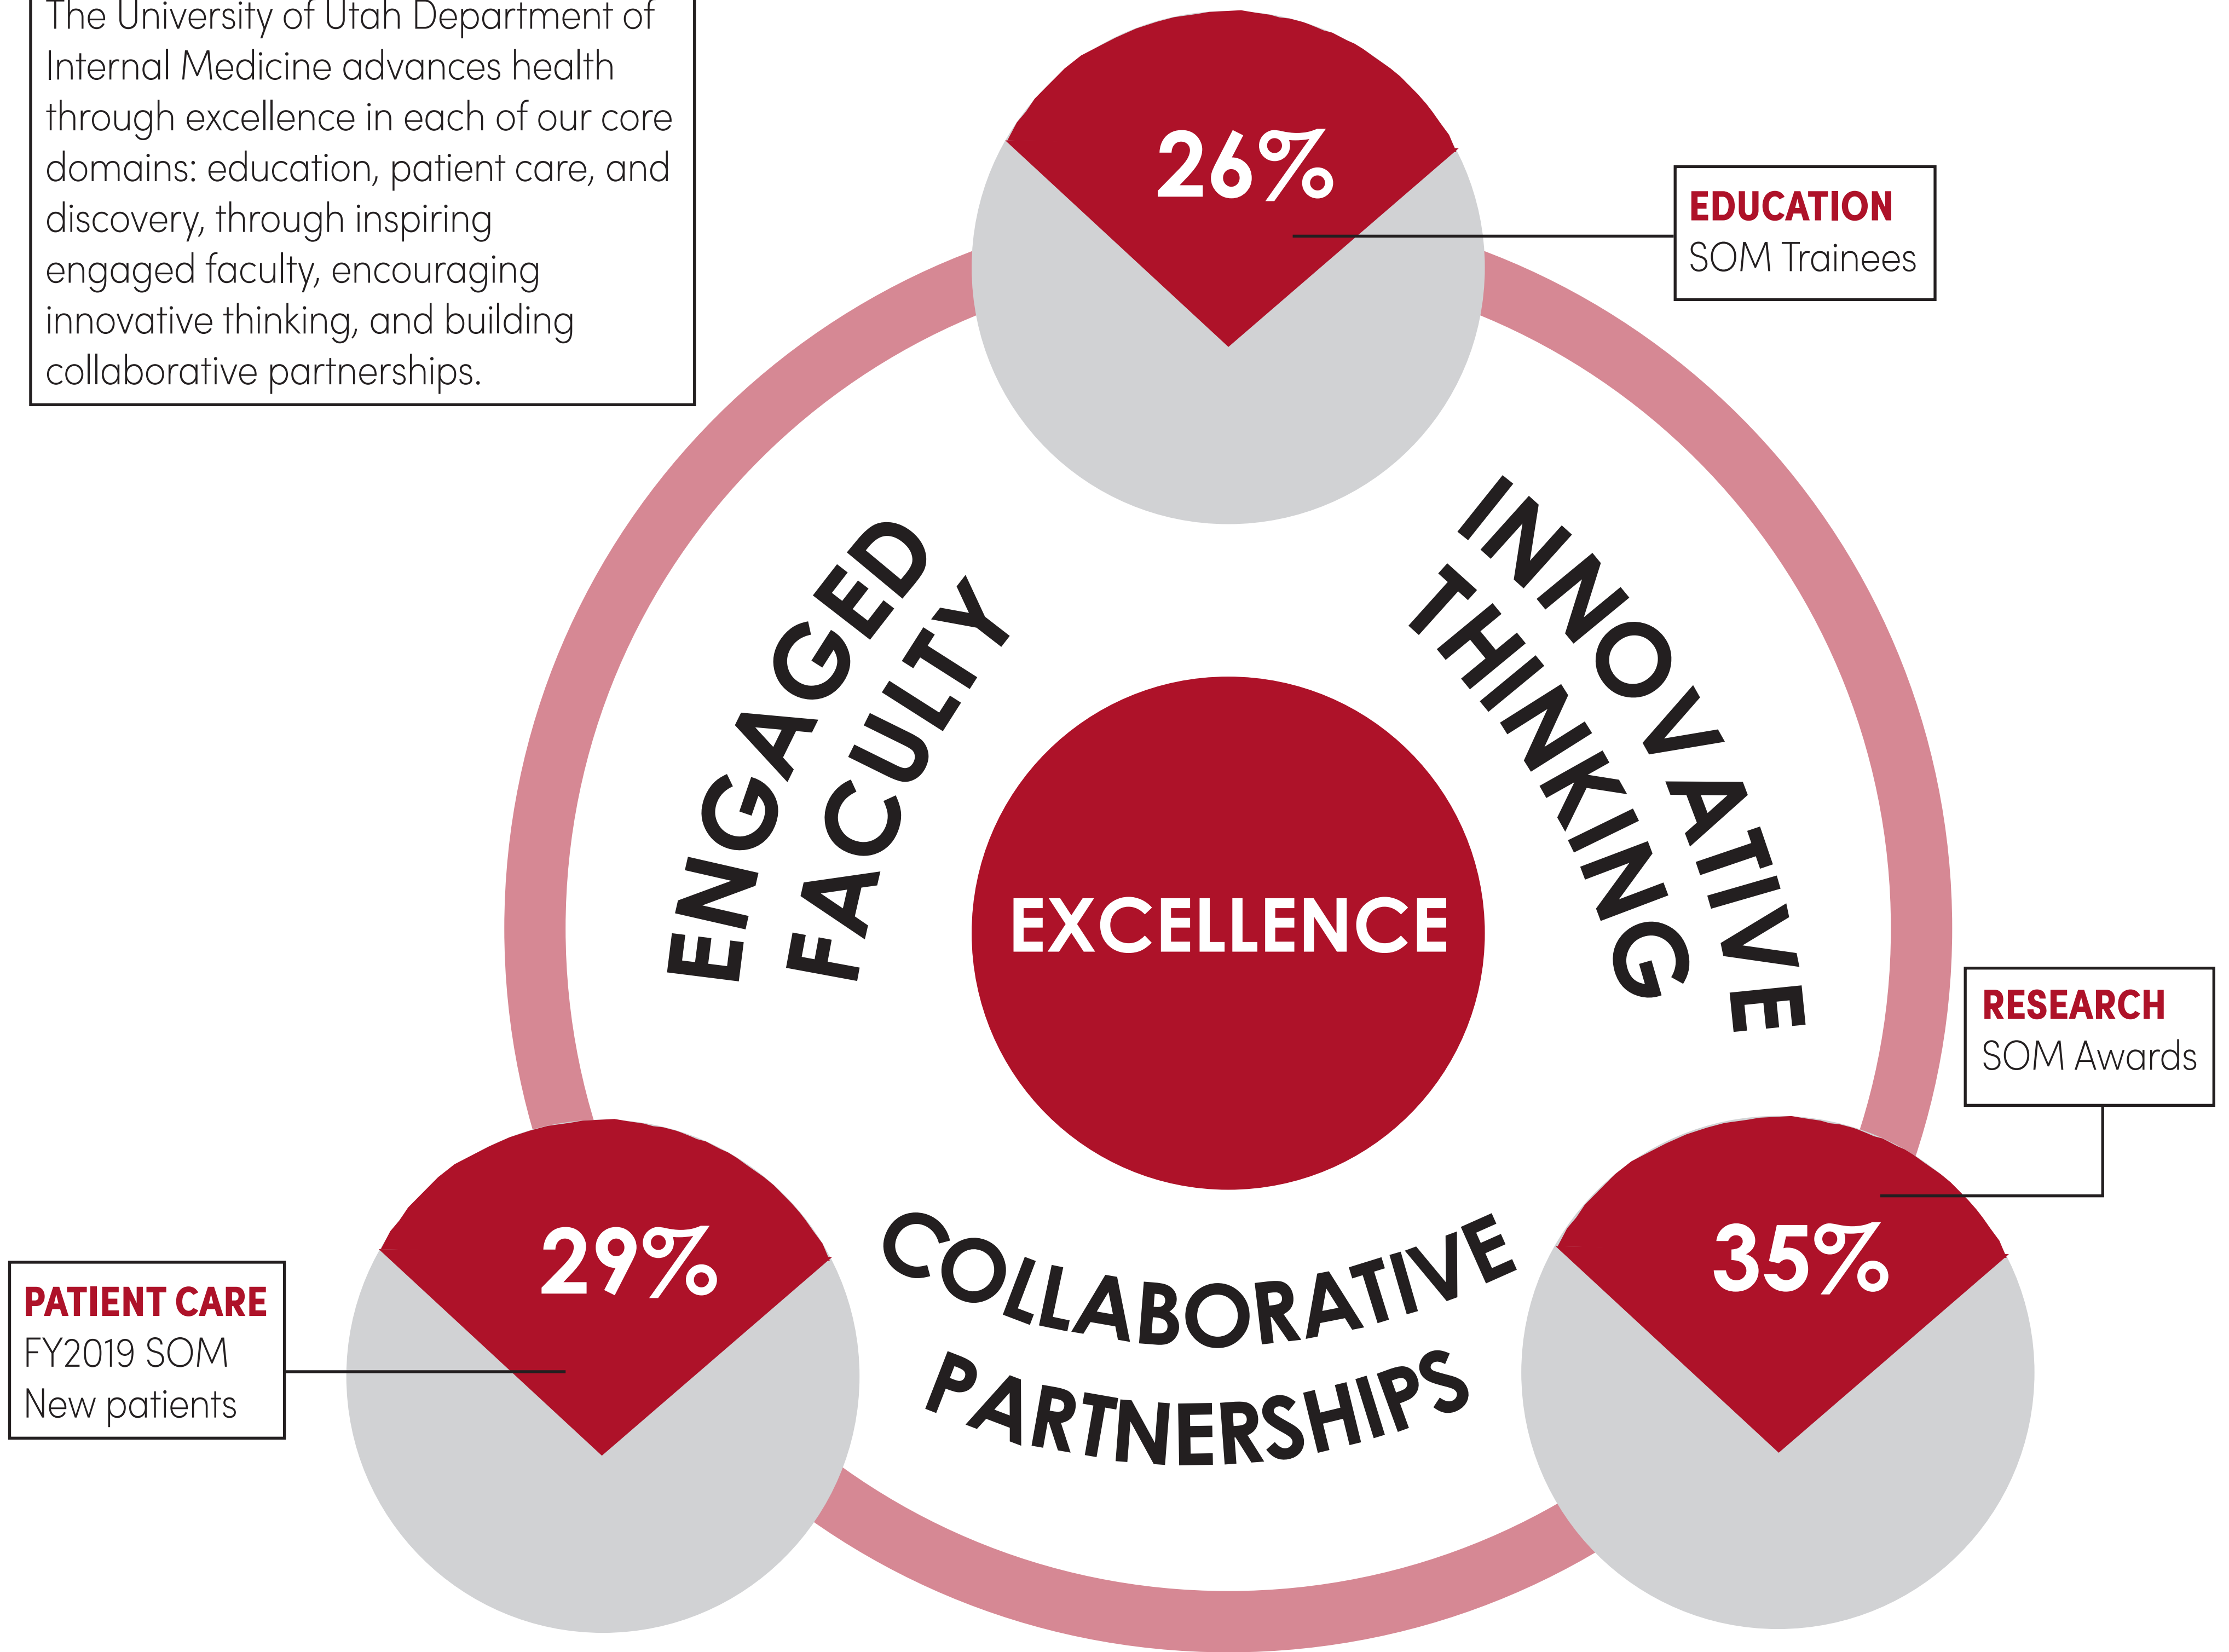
The University of Utah Department of Internal Medicine advances health through excellence in each of our core domains: education, patient care, and discovery, through inspiring engaged faculty, encouraging innovative thinking, and building collaborative partnerships.

26%

EDUCATION
SOM Trainees

ENGAGED FACULTY

INNOVATIVE THINKING

EXCELLENCE

RESEARCH
SOM Awards

29%

35%

PATIENT CARE
FY2019 SOM
New patients

COLLABORATIVE PARTNERSHIPS